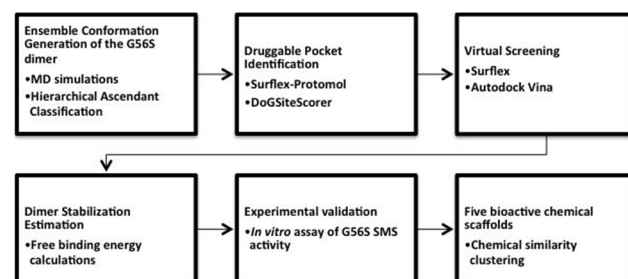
Ensemble Conformation Generation of the G56S dimer
•MD simulations
•Hierarchical Ascendant Classification

Druggable Pocket Identification
•Surflex-Protomol
•DoGSiteScorer

Virtual Screening
•Surflex
•Autodock Vina

Dimer Stabilization Estimation
•Free binding energy calculations

Experimental validation
•*In vitro* assay of G56S SMS activity

Five bioactive chemical scaffolds
•Chemical similarity clustering